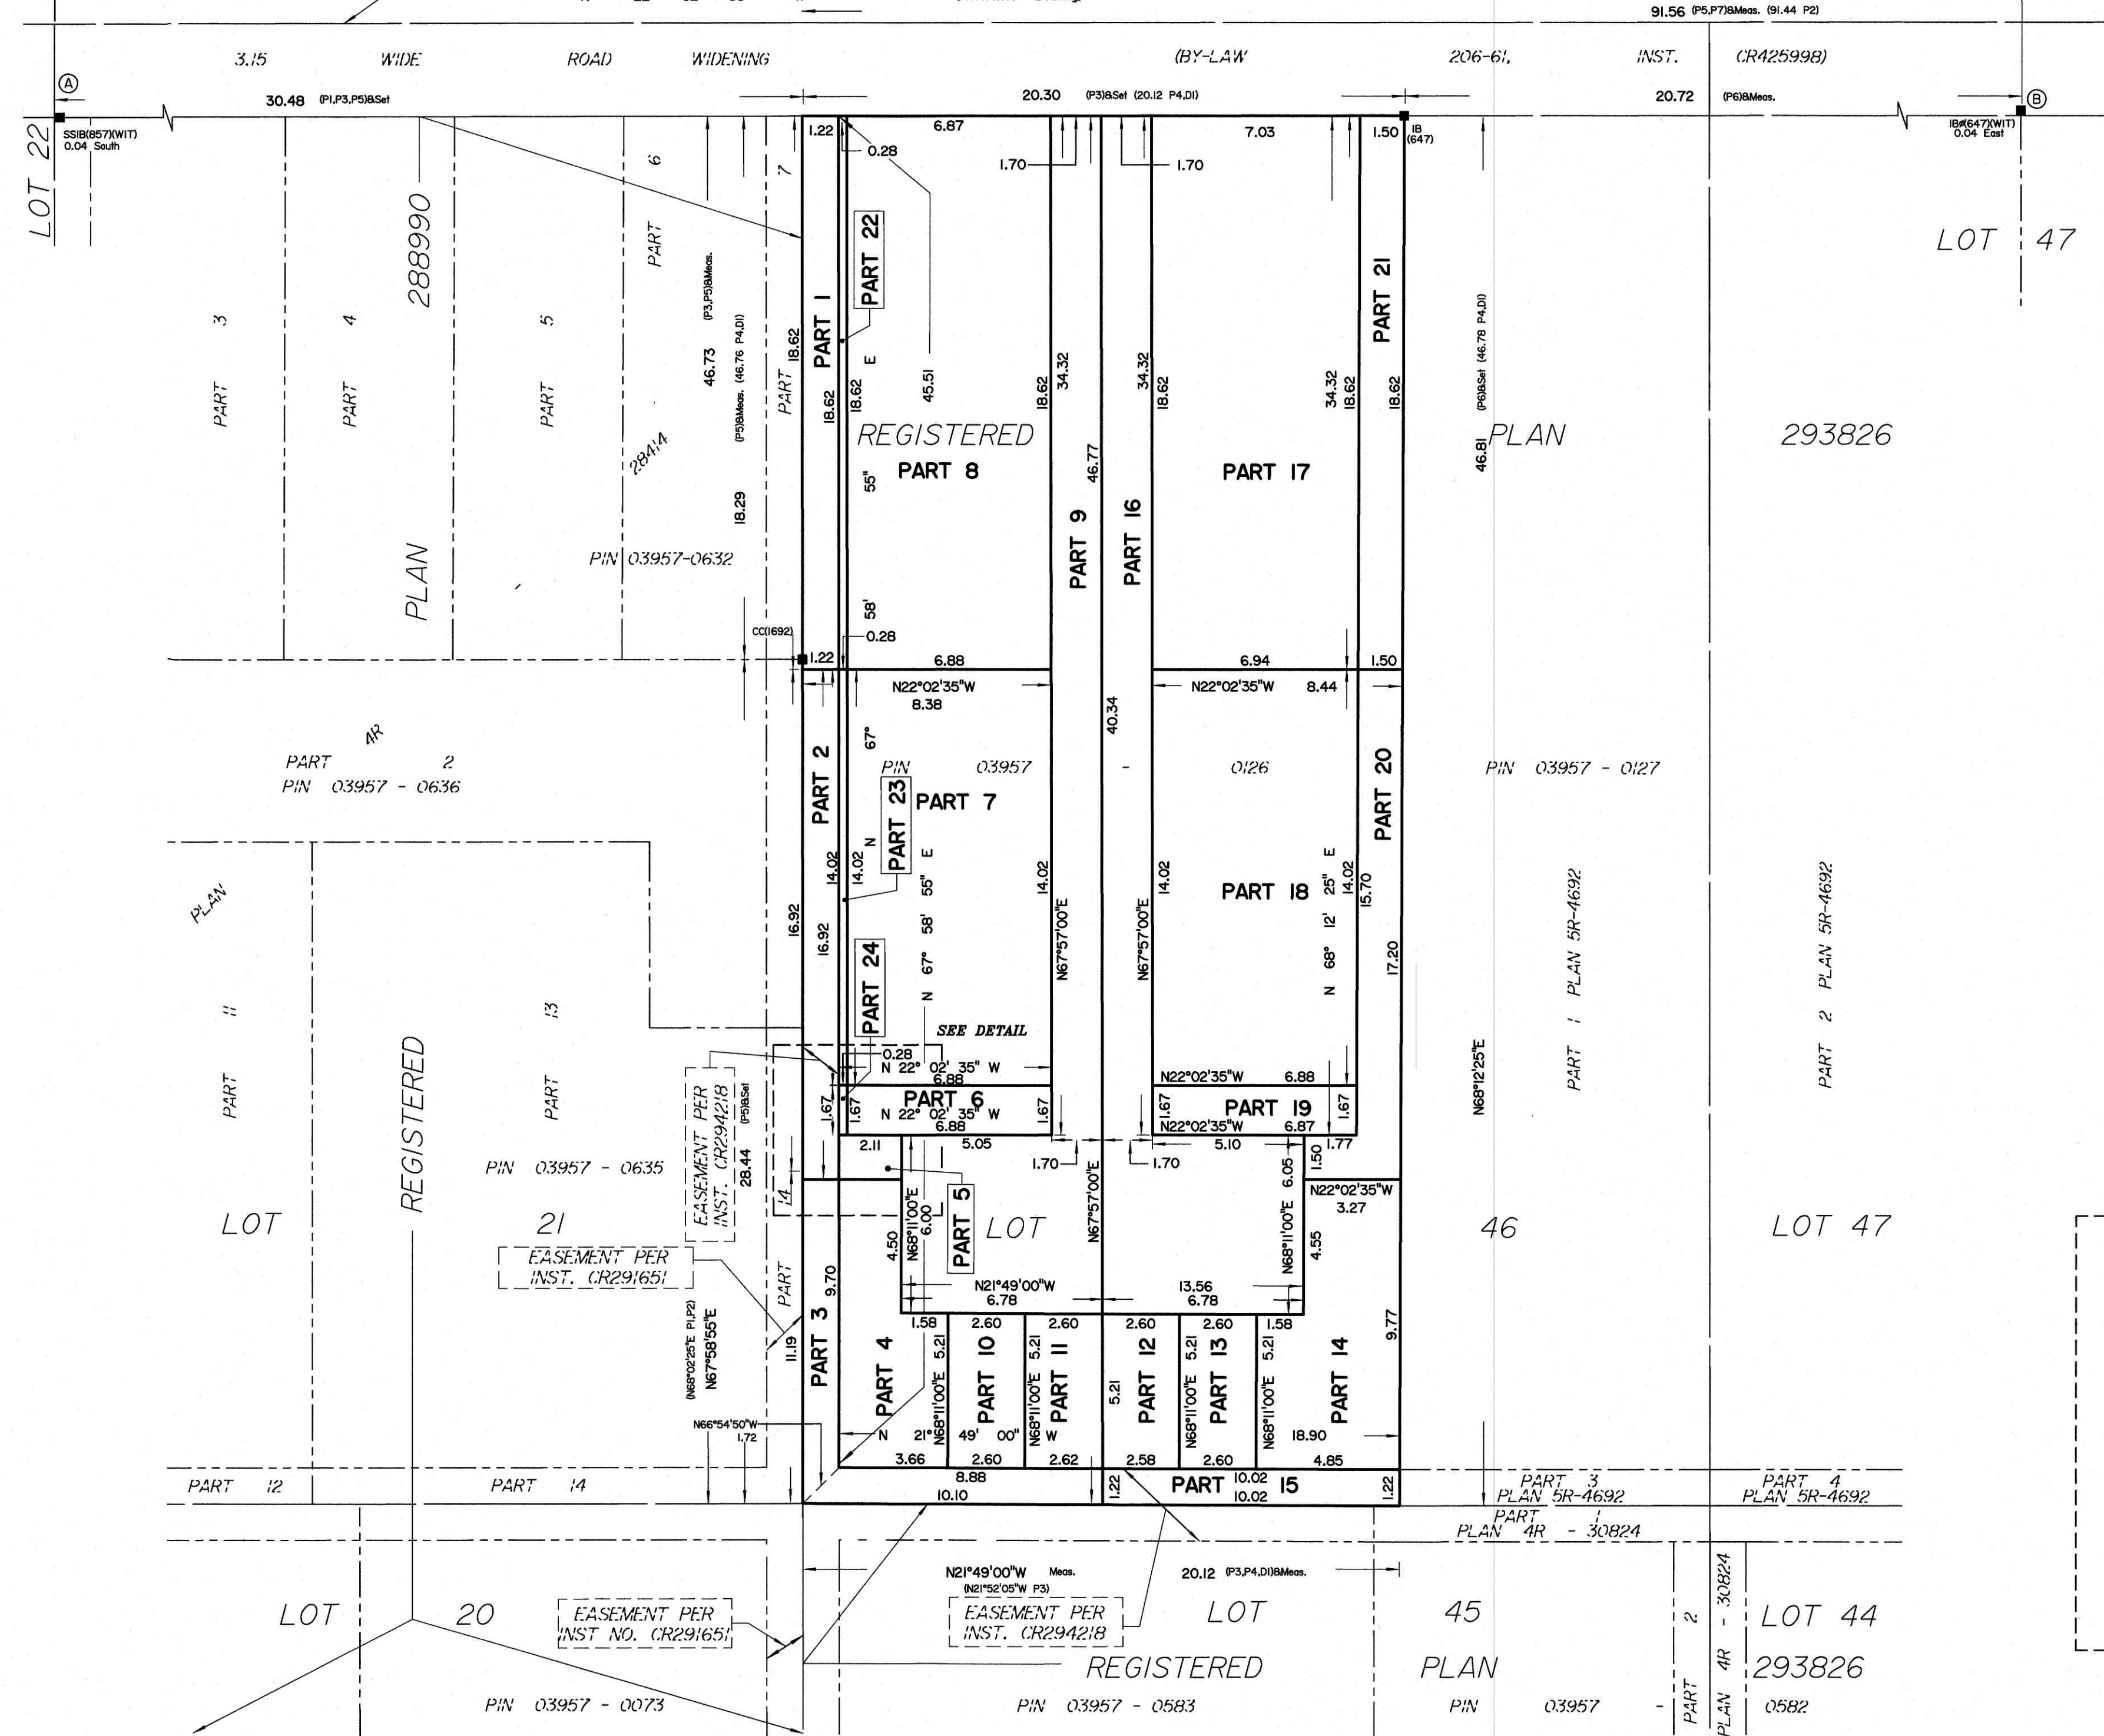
91.56 (P5,P7)&Meas. (91.44 P2)

3.15 WIDE ROAD WIDENING (BY-LAW 206-61, INST. CR425998)

Ⓐ
30.48 (P1,P3,P5)&Set
20.30 (P3)&Set (20.12 P4,D1)
20.72 (P6)&Meas.
Ⓑ

LOT 22
SSIB(857)(WIT) 0.04 South
IB#(647)(WIT) 0.04 East

LOT 47

1.22
0.28
6.87
1.70
1.70
7.03
1.50
IB (647)

PART 22
PART 1
PART 21

3 4 5 6 7
PART PART PART PART PART
288990
46.73 (P3,P5)&Meas.
(P5)&Meas. (46.76 P4,D1)
18.62
18.62
18.62
E
45.51
18.62
34.32
34.32
18.62
34.32
18.62
18.62
(P6)&Set (46.78 P4,D1)
46.81

REGISTERED
PLAN
293826

28414
55"
PART 8
46.77
PART 17
18.29

PART 9
PART 16

PLAN
PIN 03957-0632

58'
CC(1692)
0.28
1.22
6.88
6.94
1.50

N22°02'35"W
8.38
N22°02'35"W 8.44
40.34

4R
PART 2
PIN 03957 - 0636

67°
PART 2
PIN 03957 - 0126
PART 20
PIN 03957 - 0127

PART 23
PART 7
N
E
14.02
14.02
14.02
14.02
25"
E
14.02
15.70

PLAN
55"
PART 18
16.92
16.92
58'
N67°57'00"E
N67°57'00"E
12'
68°
17.20
PART 1 PLAN 5R-4692
PART 2 PLAN 5R-4692

11 13
PART PART
67°
N
PART 24
SEE DETAIL
N68°12'25"E

REGISTERED

0.28
N 22° 02' 35" W
6.88
EASEMENT PER INST. CR294218
(P5)&Set
28.44
1.67
1.67
PART 6
N 22° 02' 35" W
6.88
1.67
N22°02'35"W 6.88
1.67
PART 19
N22°02'35"W 6.87
1.67

PIN 03957 - 0635
2.11
5.05
1.70
5.10
1.70
1.50
1.77
6.05
N22°02'35"W
3.27

LOT 21
14
4.50
N68°11'00"E
6.00
PART 5
LOT
N67°57'00"E
N68°11'00"E
4.55
46
LOT 47

EASEMENT PER INST. CR291651
PART
9.70
N21°49'00"W
6.78
13.56
6.78

(N68°02'25"E P1,P2)
N67°58'55"E
11.19
PART 3
PART 4
1.58
5.21
2.60
PART 10
2.60
5.21
PART 11
2.60
5.21
PART 12
2.60
5.21
PART 13
1.58
5.21
PART 14
9.77

N66°54'50"W
1.72
N 21° 49' 00"
N68°11'00"E
N68°11'00"E W
N68°11'00"E
N68°11'00"E
18.90
3.66
2.60
2.62
2.58
2.60
4.85
8.88
10.10
1.22
PART 10.02 10.02 15
1.22

PART 12
PART 14
PART 3 PLAN 5R-4692
PART 4 PLAN 5R-4692
PART 1 PLAN 4R - 30824

N21°49'00"W Meas.
(N21°52'05"W P3)
20.12 (P3,P4,D1)&Meas.

LOT 20
EASEMENT PER INST NO. CR291651
EASEMENT PER INST. CR294218
LOT
45
2
4R - 30824
LOT 44

REGISTERED
PLAN
293826
PART
PLAN

PIN 03957 - 0073
PIN 03957 - 0583
PIN 03957 - 0582